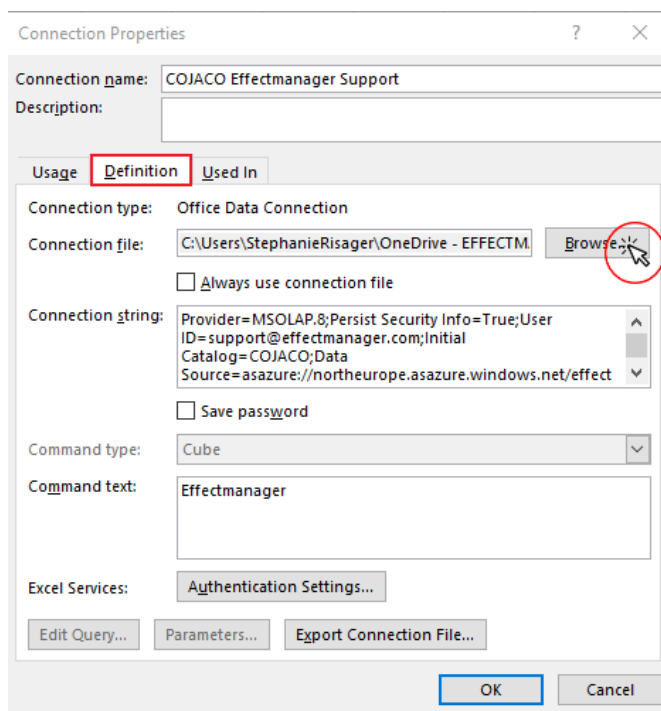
Connection Properties ? ×

Connection name: COJACO Effectmanager Support
Description:

Usage Definition Used In

Connection type: Office Data Connection
Connection file: C:\Users\StephanieRisager\OneDrive - EFFECTM. Browse...
Always use connection file
Connection string: Provider=MSOLAP.8;Persist Security Info=True;User ID=support@effectmanager.com;Initial Catalog=COJACO;Data Source=asazure://northeurope.asazure.windows.net/effect
Save password
Command type: Cube
Command text: Effectmanager

Excel Services: Authentication Settings...

Edit Query... Parameters... Export Connection File...

OK Cancel